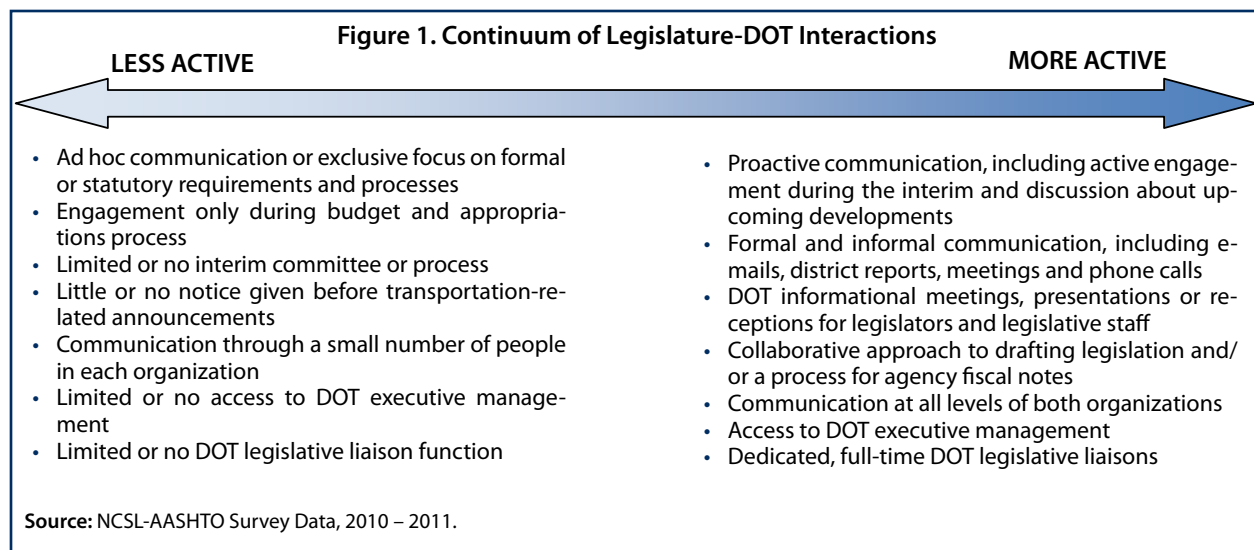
Figure 1. Continuum of Legislature-DOT Interactions

LESS ACTIVE

MORE ACTIVE

- Ad hoc communication or exclusive focus on formal or statutory requirements and processes
- Engagement only during budget and appropriations process
- Limited or no interim committee or process
- Little or no notice given before transportation-related announcements
- Communication through a small number of people in each organization
- Limited or no access to DOT executive management
- Limited or no DOT legislative liaison function

- Proactive communication, including active engagement during the interim and discussion about upcoming developments
- Formal and informal communication, including e-mails, district reports, meetings and phone calls
- DOT informational meetings, presentations or receptions for legislators and legislative staff
- Collaborative approach to drafting legislation and/or a process for agency fiscal notes
- Communication at all levels of both organizations
- Access to DOT executive management
- Dedicated, full-time DOT legislative liaisons

Source: NCSL-AASHTO Survey Data, 2010 – 2011.